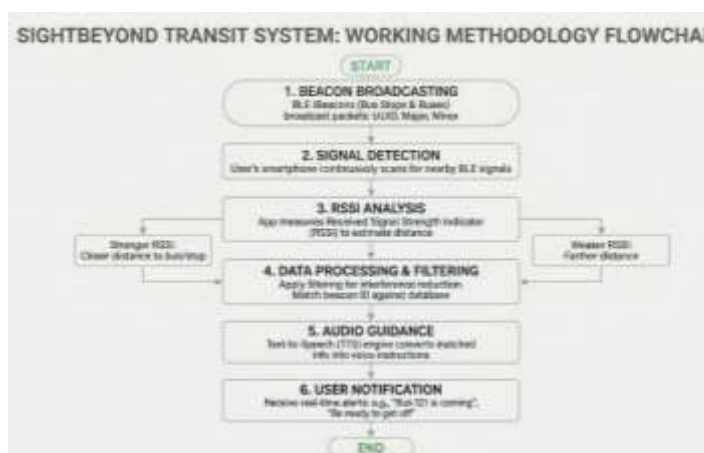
SIGHTBEYOND TRANSIT SYSTEM: WORKING METHODOLOGY FLOWCHA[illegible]

START

1. BEACON BROADCASTING
BLE Beacons (Bus Stops & Buses) broadcast packets: UUID, Major, Minor

2. SIGNAL DETECTION
User's smartphone continuously scans for nearby BLE signals

3. RSSI ANALYSIS
App measures Received Signal Strength Indicator (RSSI) to estimate distance

Stronger RSSI: Closer distance to bus/stop

Weaker RSSI: Farther distance

4. DATA PROCESSING & FILTERING
Apply filtering for interference reduction. Match beacon ID against database

5. AUDIO GUIDANCE
Text-to-Speech (TTS) engine converts matched info into voice instructions

6. USER NOTIFICATION
Receive real-time alerts e.g., "Bus 101 is coming", "Be ready to get off"

END